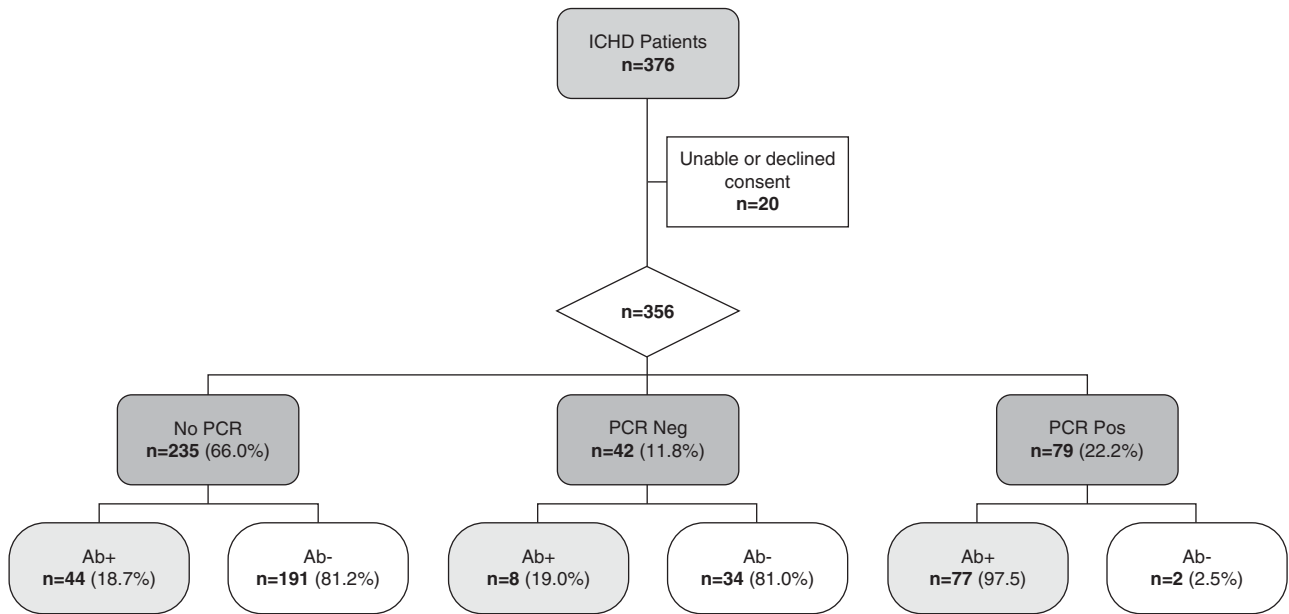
ICHD Patients
n=376

Unable or declined consent
n=20

n=356

No PCR
n=235 (66.0%)

PCR Neg
n=42 (11.8%)

PCR Pos
n=79 (22.2%)

Ab+
n=44 (18.7%)

Ab-
n=191 (81.2%)

Ab+
n=8 (19.0%)

Ab-
n=34 (81.0%)

Ab+
n=77 (97.5)

Ab-
n=2 (2.5%)